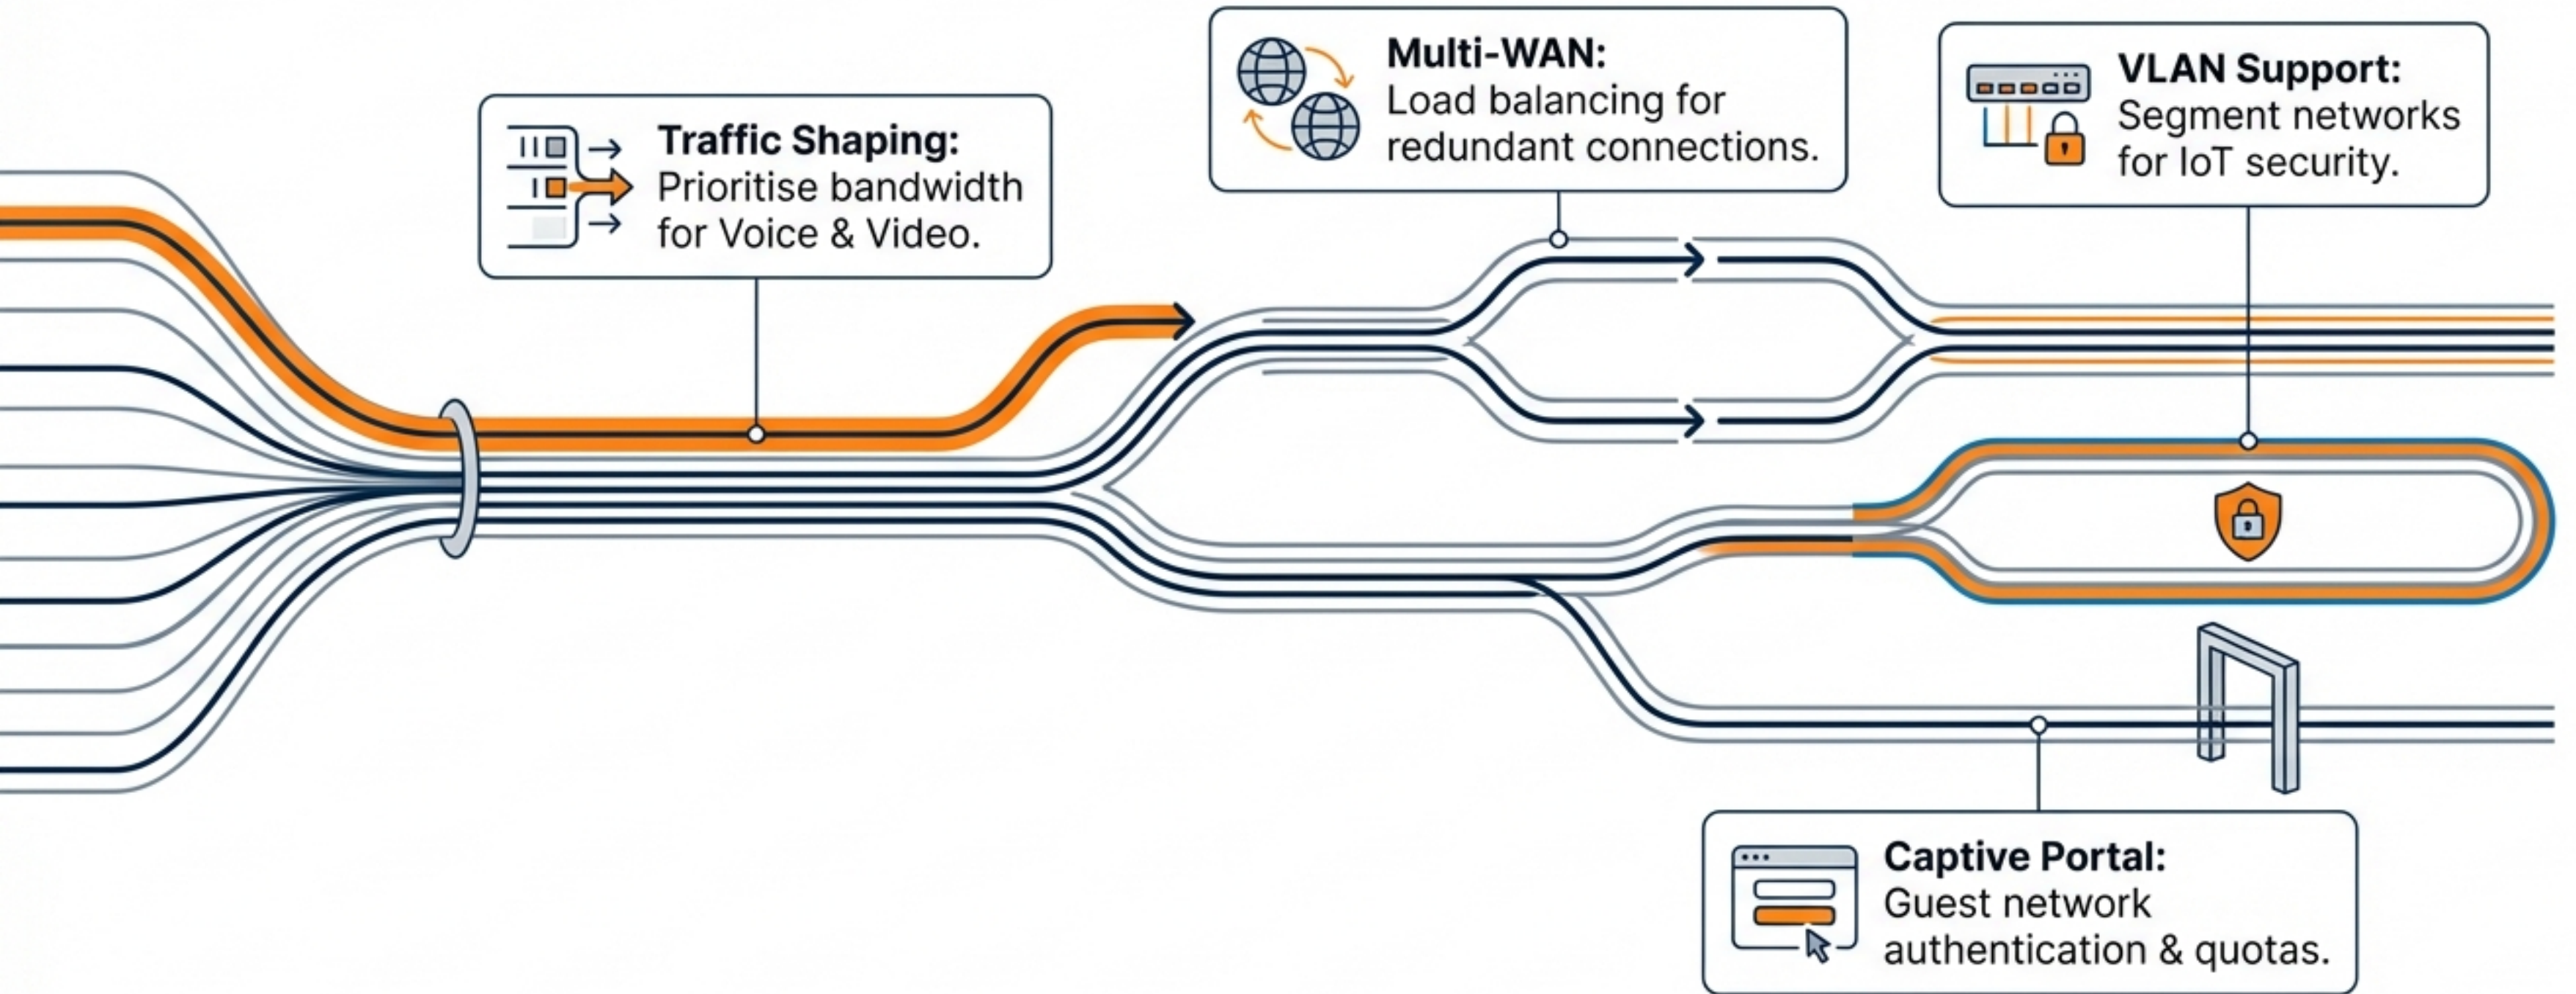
Traffic Shaping: Prioritise bandwidth for Voice & Video.

Multi-WAN: Load balancing for redundant connections.

VLAN Support: Segment networks for IoT security.

Captive Portal: Guest network authentication & quotas.